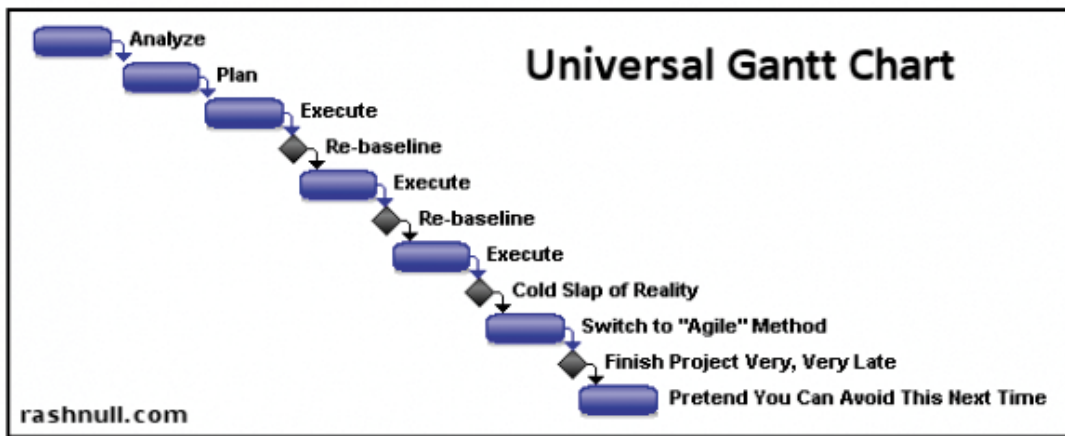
Universal Gantt Chart

Analyze

Plan

Execute

Re-baseline

Execute

Re-baseline

Execute

Cold Slap of Reality

Switch to "Agile" Method

Finish Project Very, Very Late

Pretend You Can Avoid This Next Time

rashnull.com